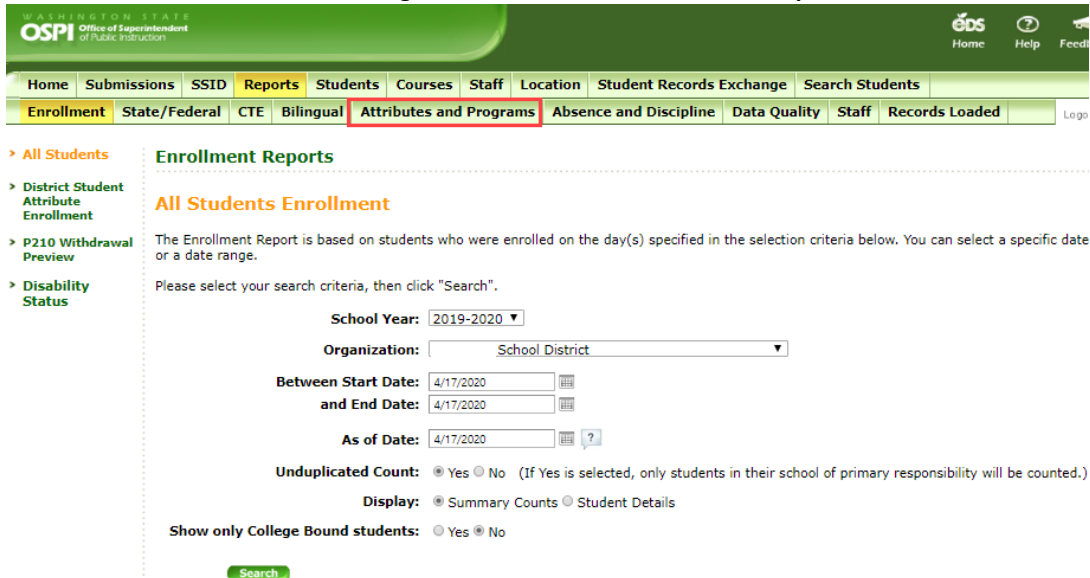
WASHINGTON STATE
OSPI Office of Superintendent of Public Instruction

EDS Home
Help
Feedl

Home | Submissions | SSID | Reports | Students | Courses | Staff | Location | Student Records Exchange | Search Students

Enrollment | State/Federal | CTE | Bilingual | Attributes and Programs | Absence and Discipline | Data Quality | Staff | Records Loaded

Logo

› All Students

› District Student Attribute Enrollment

› P210 Withdrawal Preview

› Disability Status

Enrollment Reports

All Students Enrollment

The Enrollment Report is based on students who were enrolled on the day(s) specified in the selection criteria below. You can select a specific date or a date range.

Please select your search criteria, then click "Search".

School Year: 2019-2020

Organization: School District

Between Start Date: 4/17/2020

and End Date: 4/17/2020

As of Date: 4/17/2020 ?

Unduplicated Count: Yes No (If Yes is selected, only students in their school of primary responsibility will be counted.)

Display: Summary Counts Student Details

Show only College Bound students: Yes No

Search